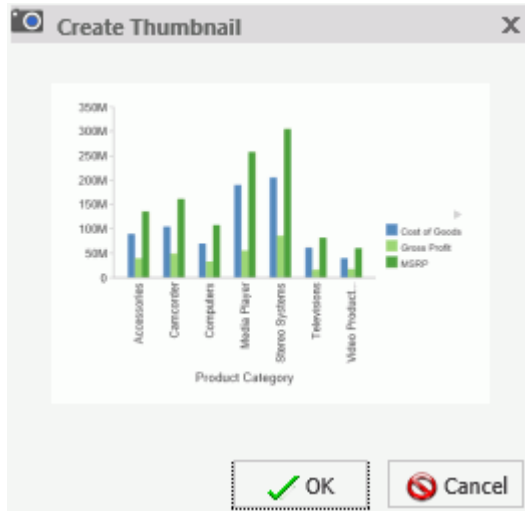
Create Thumbnail

X

350M
300M
250M
200M
150M
100M
50M
0

Accessories
Camcorder
Computers
Media Player
Stereo Systems
Televisions
Video Product...

Product Category

Cost of Goods
Gross Profit
MSRP

OK
Cancel